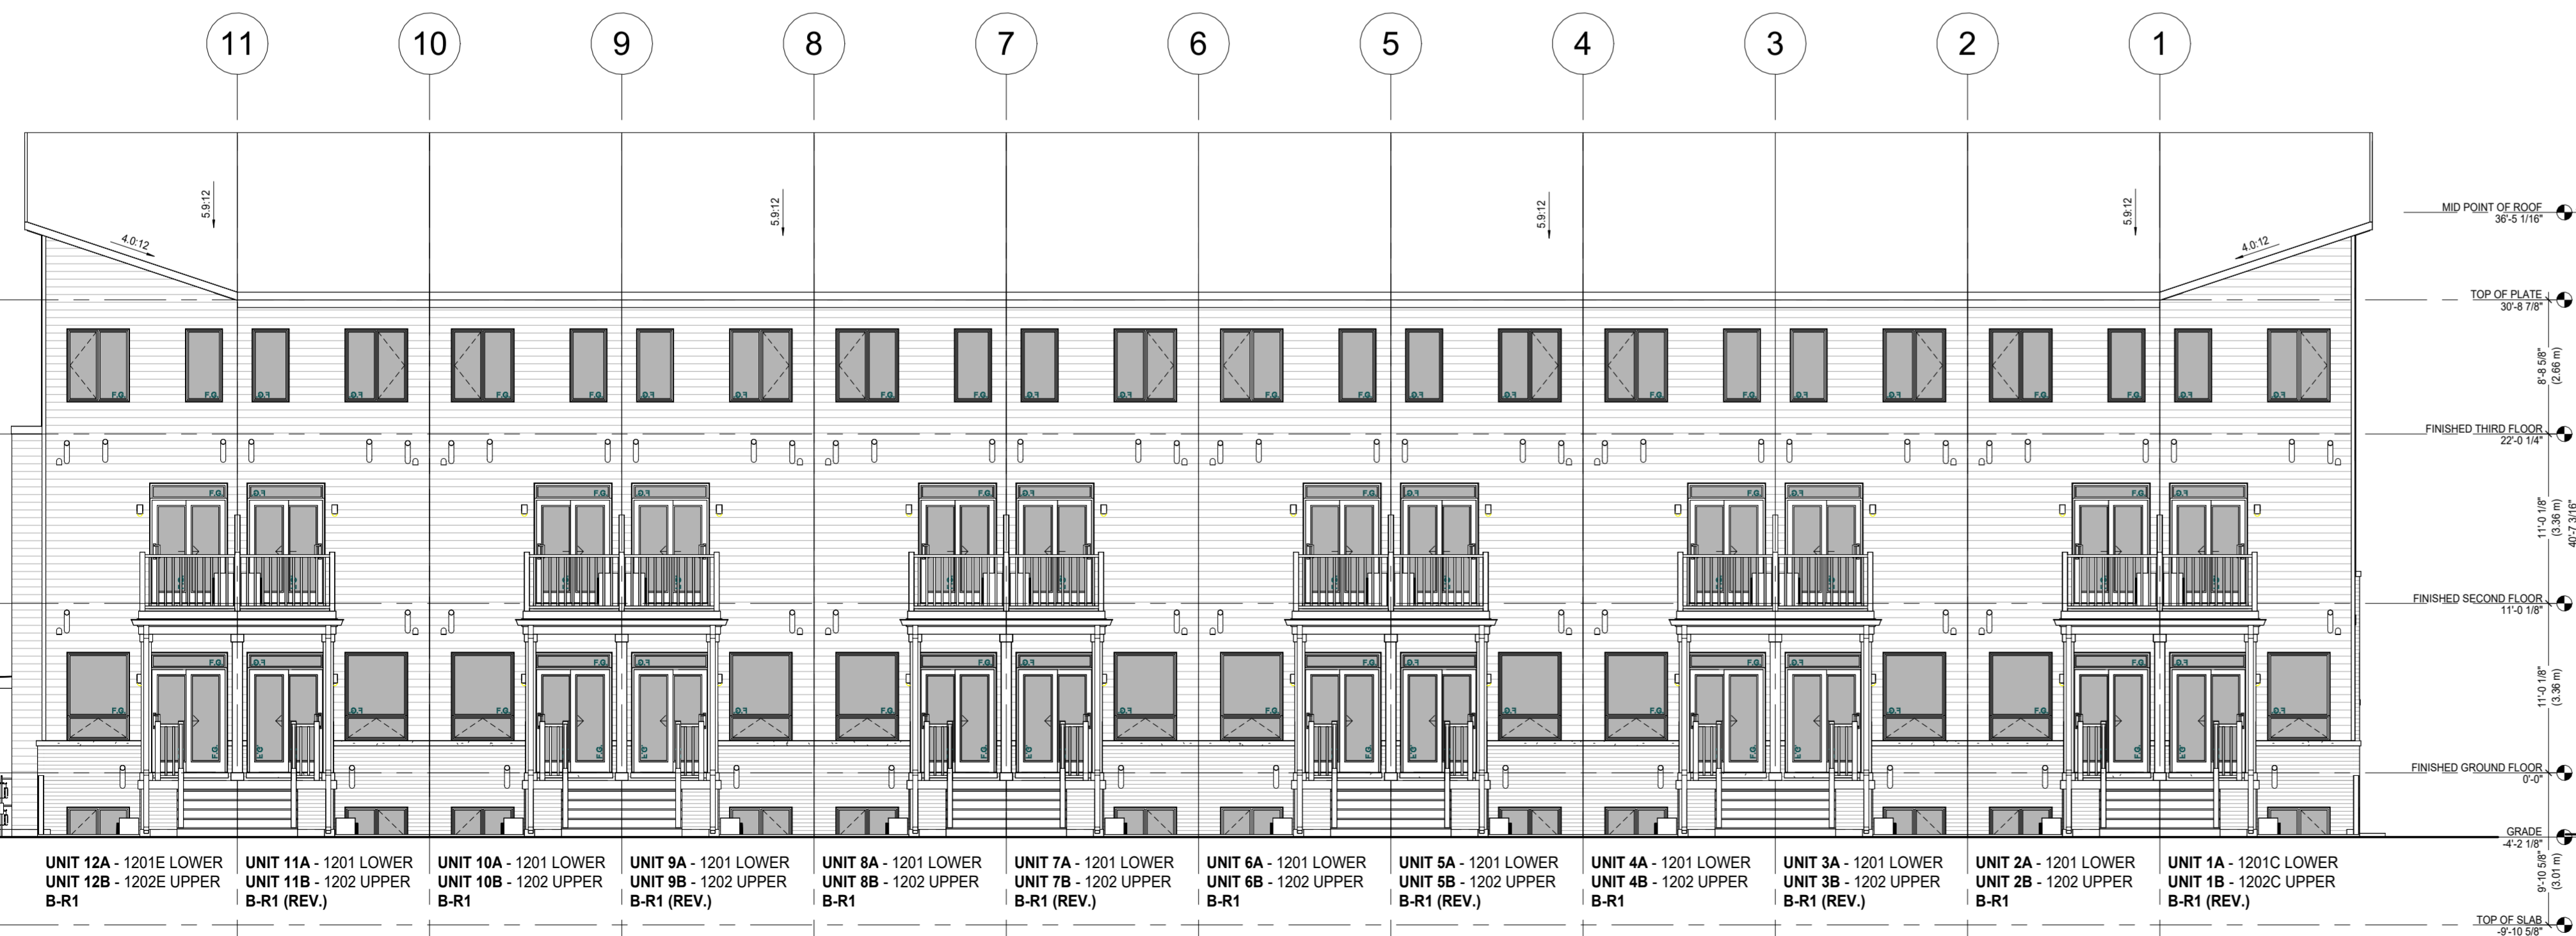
11 10 9 8 7 6 5 4 3 2 1

5.9:12
4.0:12
5.9:12
5.9:12
5.9:12
4.0:12

MID POINT OF ROOF
36'-5 1/16"
TOP OF PLATE
30'-8 7/8"
8'-8 5/8"
(2.66 m)
FINISHED THIRD FLOOR
22'-0 1/4"
11'-0 1/8"
(3.36 m)
40'-7 3/16"
FINISHED SECOND FLOOR
11'-0 1/8"
11'-0 1/8"
(3.36 m)
FINISHED GROUND FLOOR
0'-0"
GRADE
-4'-2 1/8"
9'-10 5/8"
(3.01 m)
TOP OF SLAB
-9'-10 5/8"

F.G.

UNIT 12A - 1201E LOWER
UNIT 12B - 1202E UPPER
B-R1

UNIT 11A - 1201 LOWER
UNIT 11B - 1202 UPPER
B-R1 (REV.)

UNIT 10A - 1201 LOWER
UNIT 10B - 1202 UPPER
B-R1

UNIT 9A - 1201 LOWER
UNIT 9B - 1202 UPPER
B-R1 (REV.)

UNIT 8A - 1201 LOWER
UNIT 8B - 1202 UPPER
B-R1

UNIT 7A - 1201 LOWER
UNIT 7B - 1202 UPPER
B-R1 (REV.)

UNIT 6A - 1201 LOWER
UNIT 6B - 1202 UPPER
B-R1

UNIT 5A - 1201 LOWER
UNIT 5B - 1202 UPPER
B-R1 (REV.)

UNIT 4A - 1201 LOWER
UNIT 4B - 1202 UPPER
B-R1

UNIT 3A - 1201 LOWER
UNIT 3B - 1202 UPPER
B-R1 (REV.)

UNIT 2A - 1201 LOWER
UNIT 2B - 1202 UPPER
B-R1

UNIT 1A - 1201C LOWER
UNIT 1B - 1202C UPPER
B-R1 (REV.)